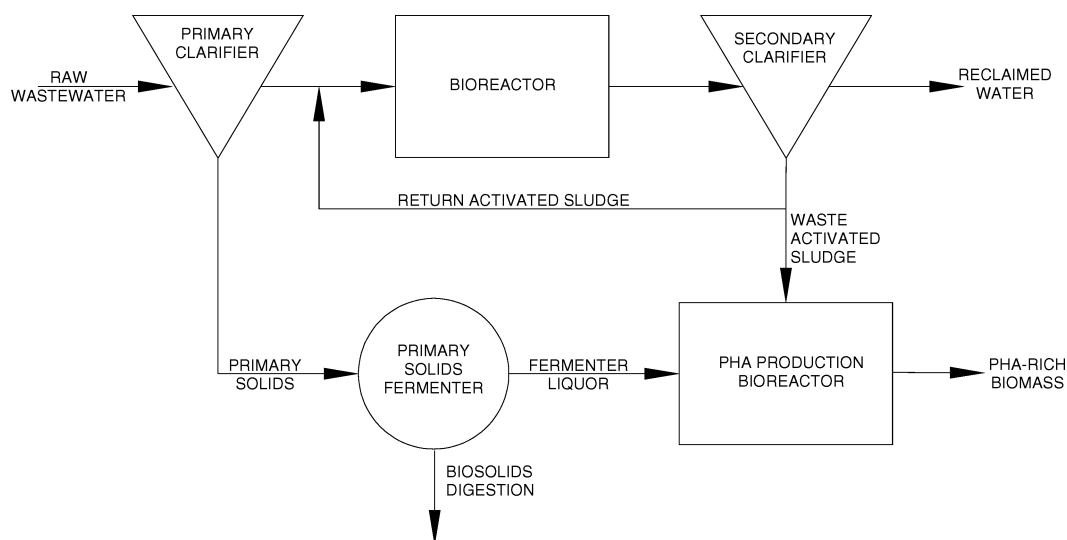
RAW WASTEWATER

PRIMARY CLARIFIER

BIOREACTOR

SECONDARY CLARIFIER

RECLAIMED WATER

RETURN ACTIVATED SLUDGE

WASTE ACTIVATED SLUDGE

PRIMARY SOLIDS

PRIMARY SOLIDS FERMENTER

FERMENTER LIQUOR

PHA PRODUCTION BIOREACTOR

PHA-RICH BIOMASS

BIOSOLIDS DIGESTION